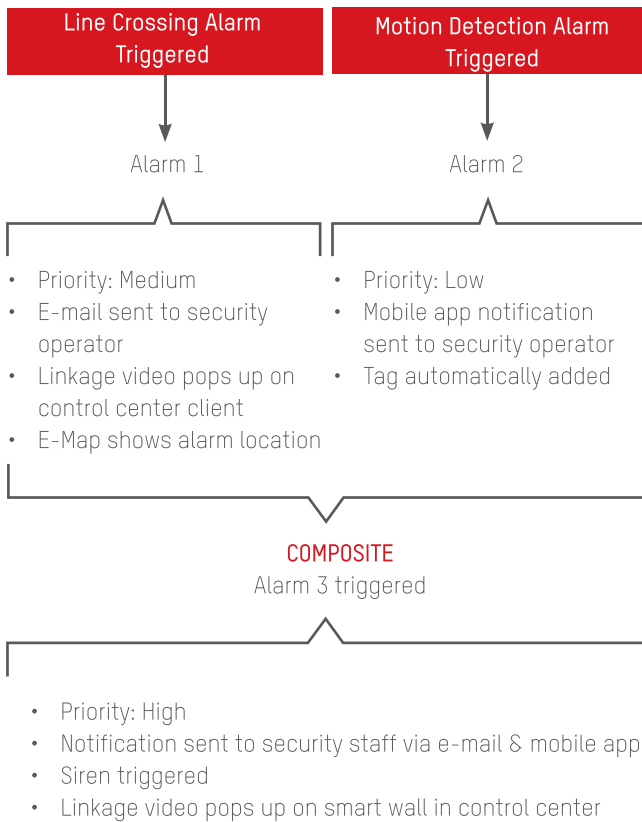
Line Crossing Alarm Triggered

Motion Detection Alarm Triggered

Alarm 1

Alarm 2

• Priority: Medium
• E-mail sent to security operator
• Linkage video pops up on control center client
• E-Map shows alarm location

• Priority: Low
• Mobile app notification sent to security operator
• Tag automatically added

COMPOSITE
Alarm 3 triggered

• Priority: High
• Notification sent to security staff via e-mail & mobile app
• Siren triggered
• Linkage video pops up on smart wall in control center